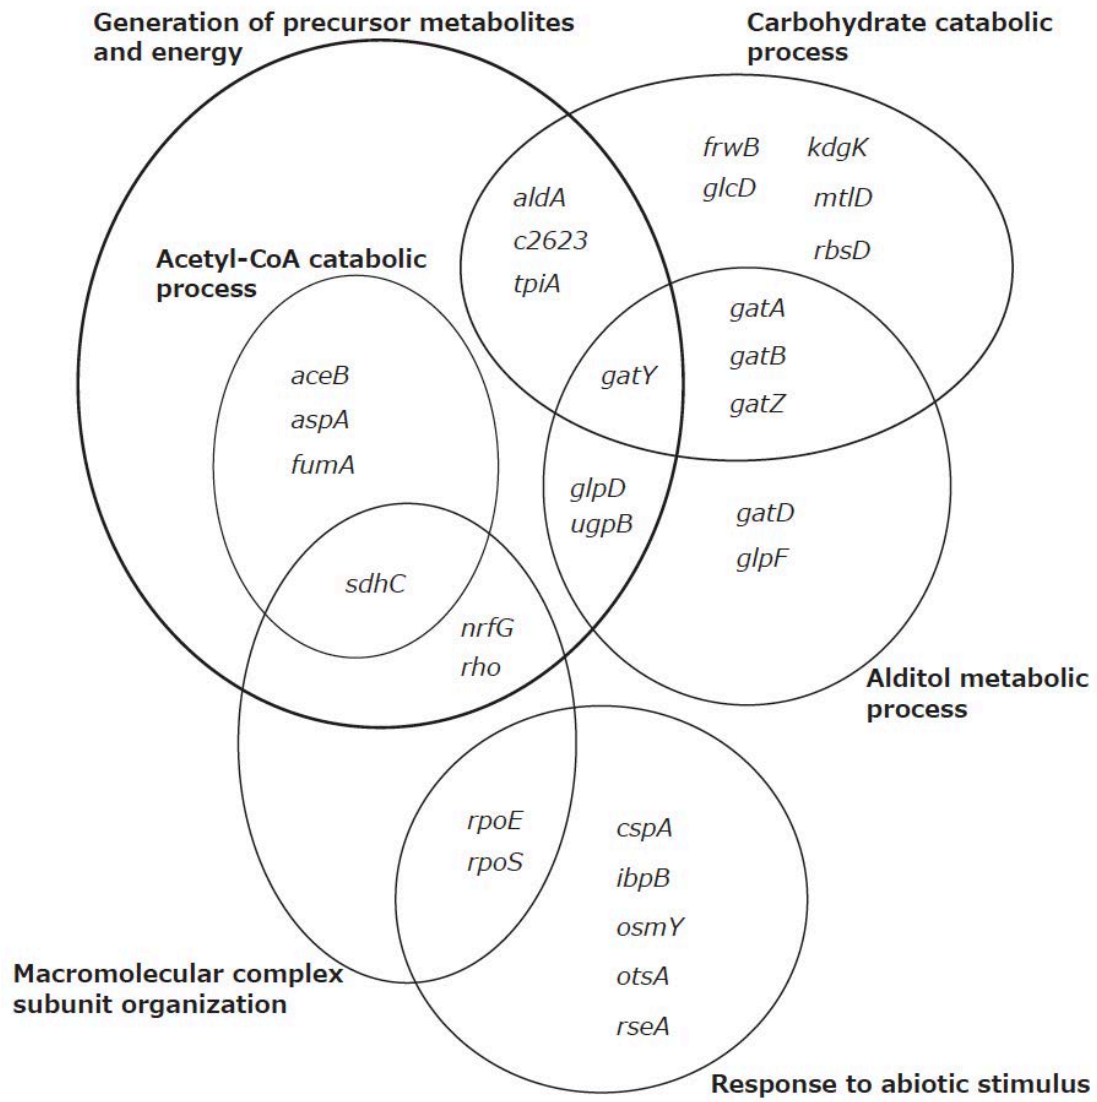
Generation of precursor metabolites and energy

Carbohydrate catabolic process

frwB
glcD

kdgK
mtlD
rbsD

aldA
c2623
tpiA

Acetyl-CoA catabolic process

gatA
gatB
gatZ

aceB
aspA
fumA

gatY

glpD
ugpB

gatD
glpF

sdhC

nrfG
rho

Alditol metabolic process

rpoE
rpoS

cspA
ibpB
osmY
otsA
rseA

Macromolecular complex subunit organization

Response to abiotic stimulus